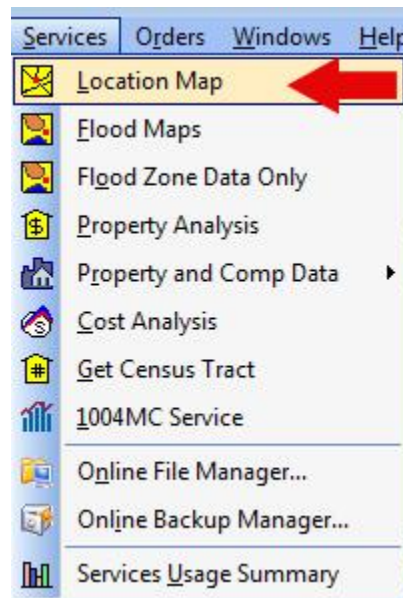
Services Orders Windows Help

Location Map
Flood Maps
Flood Zone Data Only
Property Analysis
Property and Comp Data
Cost Analysis
Get Census Tract
1004MC Service
Online File Manager...
Online Backup Manager...
Services Usage Summary